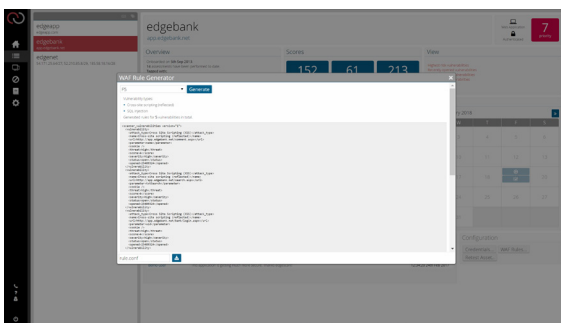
edgeapp

edgebank

edgenet

edgebank

Overview

Scores

View

152

61

213

7

WAF Rule Generator

F5

Generate

Vulnerability types

Cross site scripting (reflected)

SQL injection

Generated rules for 8 vulnerabilities in total

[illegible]

rule.conf

Configuration